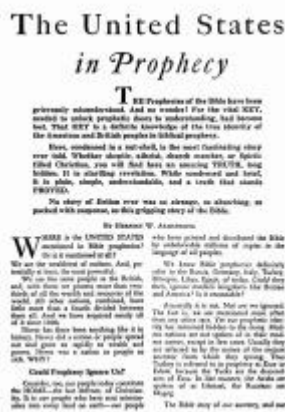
The United States
in Prophecy

THE Prophecies of the Bible have been grievously misunderstood. And no wonder! For the vital KEY, needed to unlock prophetic doors to understanding, had become lost. That KEY is a definite knowledge of the true identity of the American and British peoples in biblical prophecy.

Here, condensed in a nut-shell, is the most fascinating story ever told. Whether skeptic, atheist, church member, or Spirit-filled Christian, you will find here an amazing TRUTH, long hidden. It is startling revelation. While condensed and brief, it is plain, simple, understandable, and a truth that stands PROVED.

No story of fiction ever was so strange, so absorbing, so packed with suspense, as this gripping story of the Bible.

By Herbert W. Armstrong

WHERE is the UNITED STATES mentioned in Bible prophecy? Or is it mentioned at all?

We are the wealthiest of nations. And, potentially at least, the most powerful.

We are the same people as the British, and, with those we possess more than two-thirds of all the wealth and resources of the world. All other nations, combined, have little more than a fourth divided between them all. And we have acquired nearly all of it since 1800.

Never has there been anything like it in history. Never did a nation or people spread out and grow so rapidly in wealth and power. There was a nation or people so rich. WHY?

Could Prophecy Ignore Us?

Consider, too, our people today constitute the Kingdom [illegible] the true birthright of Christianity. It is our people who have sent missionaries into every land on earth—our people

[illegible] who have printed and circulated the Bible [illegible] unbelievable millions of copies in the language of all peoples.

We know Bible prophecy definitely does refer to the Soviet, Germany, Italy, Turkey, Ethiopia, Libya, Egypt, all Arabia, Greece, and others; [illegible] ignores mention altogether the British and America? Is it reasonable?

Actually it is not. Nor are we ignored. The fact is, we are mentioned more often than any other race. For our prophecies—like the national birthright to the living Word—the nations are not spoken of in their modern names, except in few cases. Usually they are referred to by the names of the original ancestor from which they sprang. Thus Turkey is referred to in prophecy as Esau or Edom; Russia the Turks and the descendants of Esau. In like manner, the Arabs are spoken of as Ishmael, the Russians are Magog.

The Bible story of our ancestry, and our